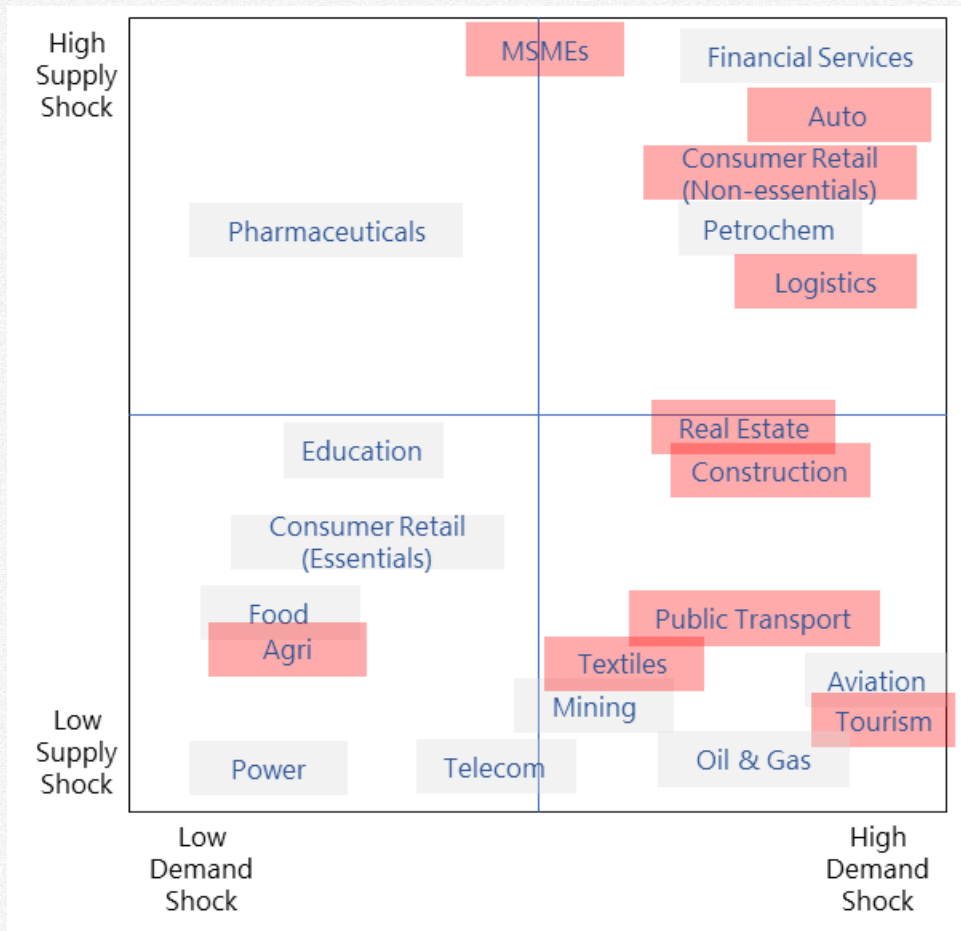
High Supply Shock

MSMEs

Financial Services

Auto

Consumer Retail (Non-essentials)

Pharmaceuticals

Petrochem

Logistics

Real Estate

Education

Construction

Consumer Retail (Essentials)

Food

Public Transport

Agri

Textiles

Aviation

Mining

Low Supply Shock

Tourism

Power

Telecom

Oil & Gas

Low Demand Shock

High Demand Shock